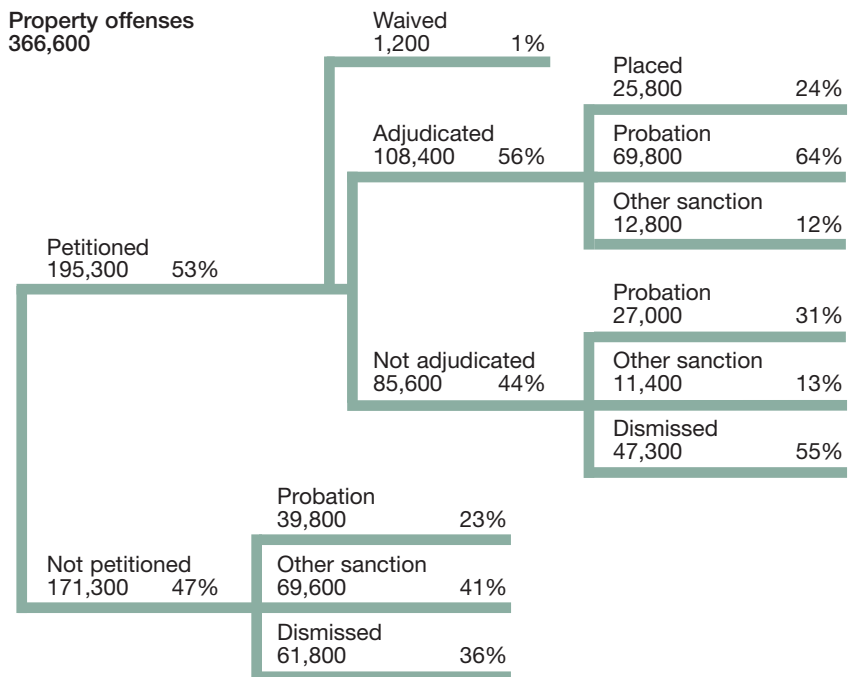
Property offenses
366,600

Waived
1,200 1%

Placed
25,800 24%

Adjudicated
108,400 56%

Probation
69,800 64%

Other sanction
12,800 12%

Petitioned
195,300 53%

Probation
27,000 31%

Not adjudicated
85,600 44%

Other sanction
11,400 13%

Dismissed
47,300 55%

Probation
39,800 23%

Not petitioned
171,300 47%

Other sanction
69,600 41%

Dismissed
61,800 36%